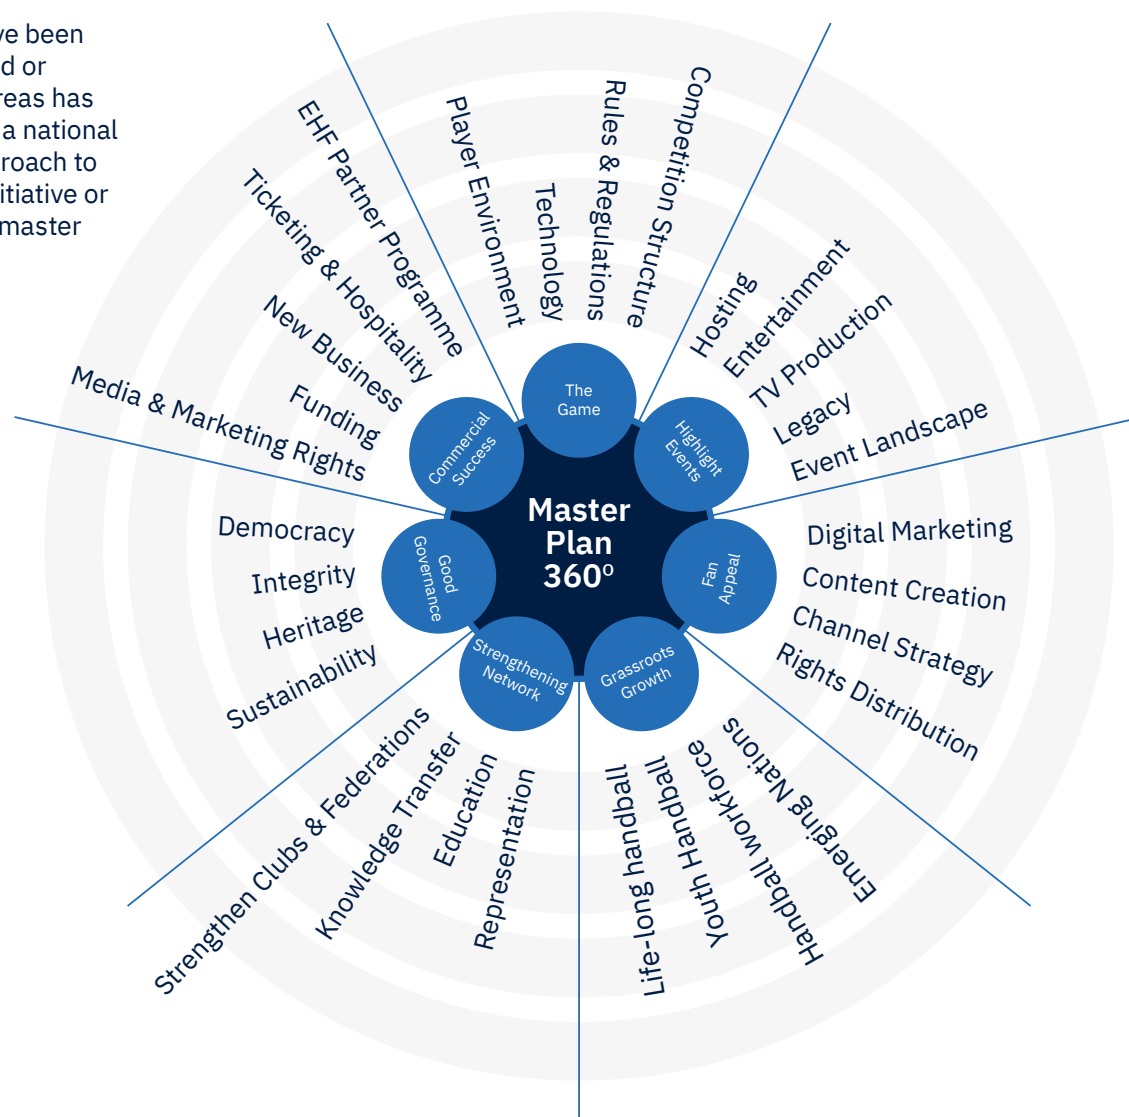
ve been
d or
reas has
a national
roach to
itiative or
master

Master Plan 360°

The Game

Player Environment
Technology
Rules & Regulations
Competition Structure

Highlight Events

Hosting
Entertainment
TV Production
Legacy
Event Landscape

Fan Appeal

Digital Marketing
Content Creation
Channel Strategy
Rights Distribution

Grassroots Growth

Emerging Nations
Handball workforce
Youth Handball
Life-long handball

Strengthening Network

Representation
Education
Knowledge Transfer
Strengthen Clubs & Federations

Good Governance

Democracy
Integrity
Heritage
Sustainability

Commercial Success

EHF Partner Programme
Ticketing & Hospitality
New Business
Funding
Media & Marketing Rights